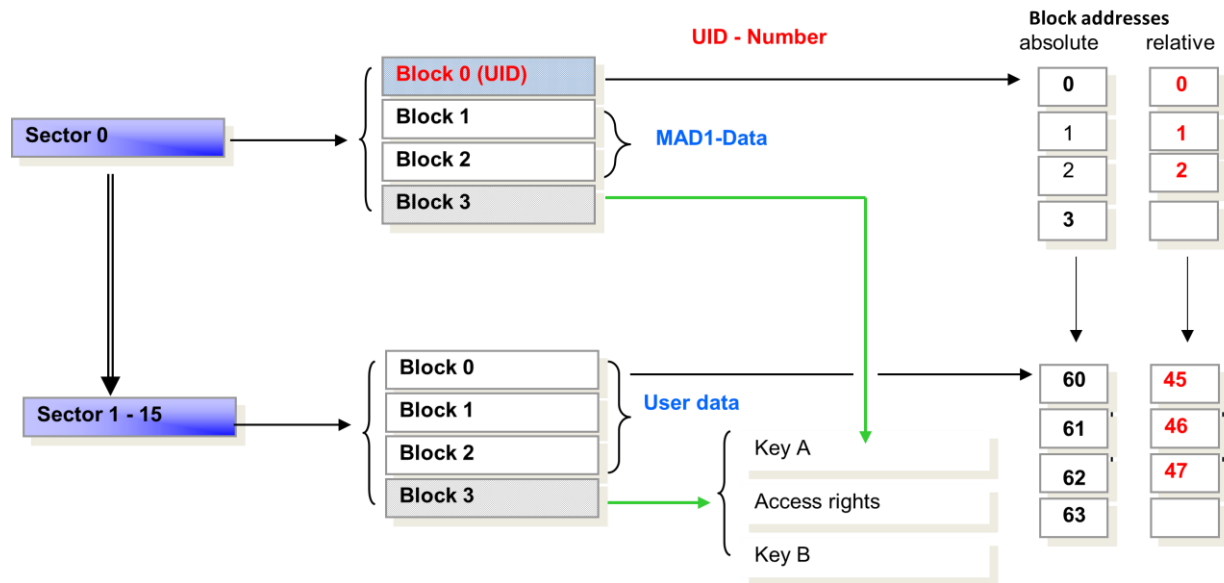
UID - Number

Block addresses
absolute relative

Sector 0

Block 0 (UID)
Block 1
Block 2
Block 3

MAD1-Data

| absolute | relative |
|---|---|
| 0 | 0 |
| 1 | 1 |
| 2 | 2 |
| 3 | |

Sector 1 - 15

Block 0
Block 1
Block 2
Block 3

User data

Key A
Access rights
Key B

| absolute | relative |
|---|---|
| 60 | 45 |
| 61 | 46 |
| 62 | 47 |
| 63 | |